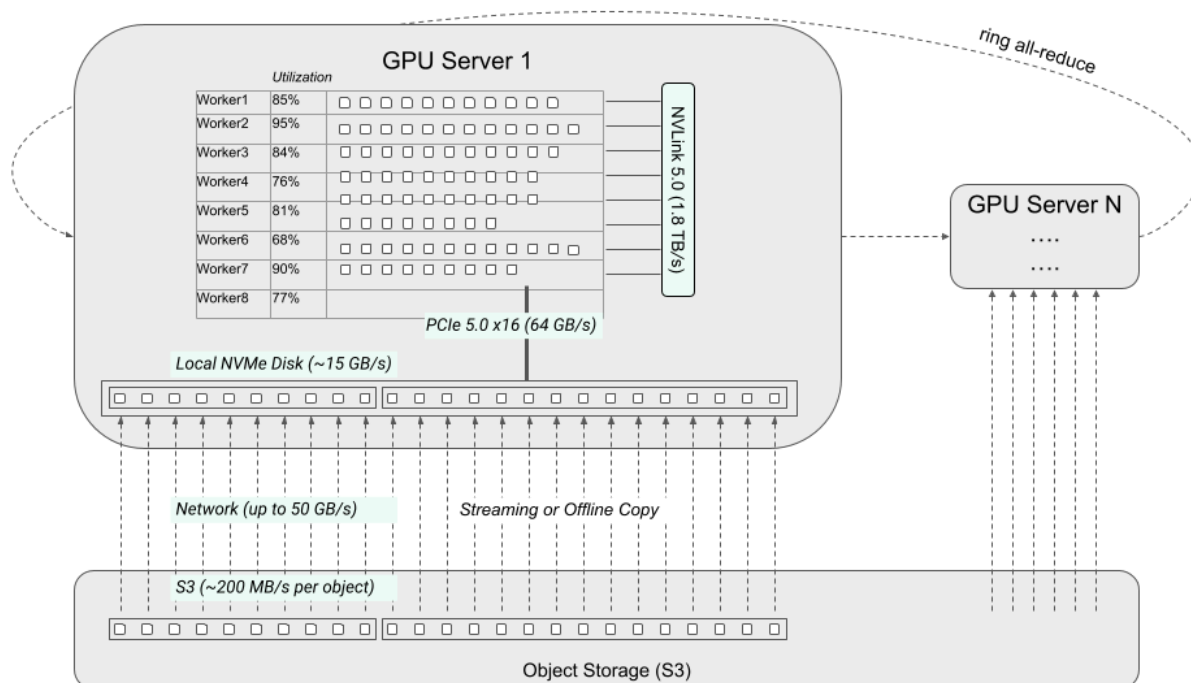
ring all-reduce

GPU Server 1

Utilization

| Worker1 | 85% |
|---|---|
| Worker2 | 95% |
| Worker3 | 84% |
| Worker4 | 76% |
| Worker5 | 81% |
| Worker6 | 68% |
| Worker7 | 90% |
| Worker8 | 77% |

NVLink 5.0 (1.8 TB/s)

PCIe 5.0 x16 (64 GB/s)

Local NVMe Disk (~15 GB/s)

GPU Server N

....

....

Network (up to 50 GB/s)

Streaming or Offline Copy

S3 (~200 MB/s per object)

Object Storage (S3)